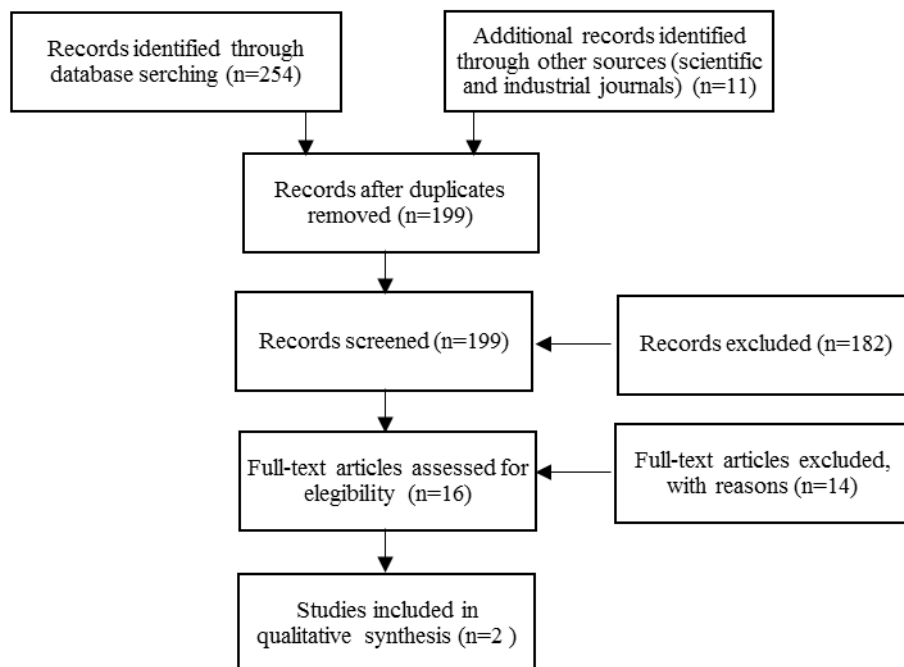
Records identified through database serching (n=254)

Additional records identified through other sources (scientific and industrial journals) (n=11)

Records after duplicates removed (n=199)

Records screened (n=199)

Records excluded (n=182)

Full-text articles assessed for elegibility (n=16)

Full-text articles excluded, with reasons (n=14)

Studies included in qualitative synthesis (n=2 )